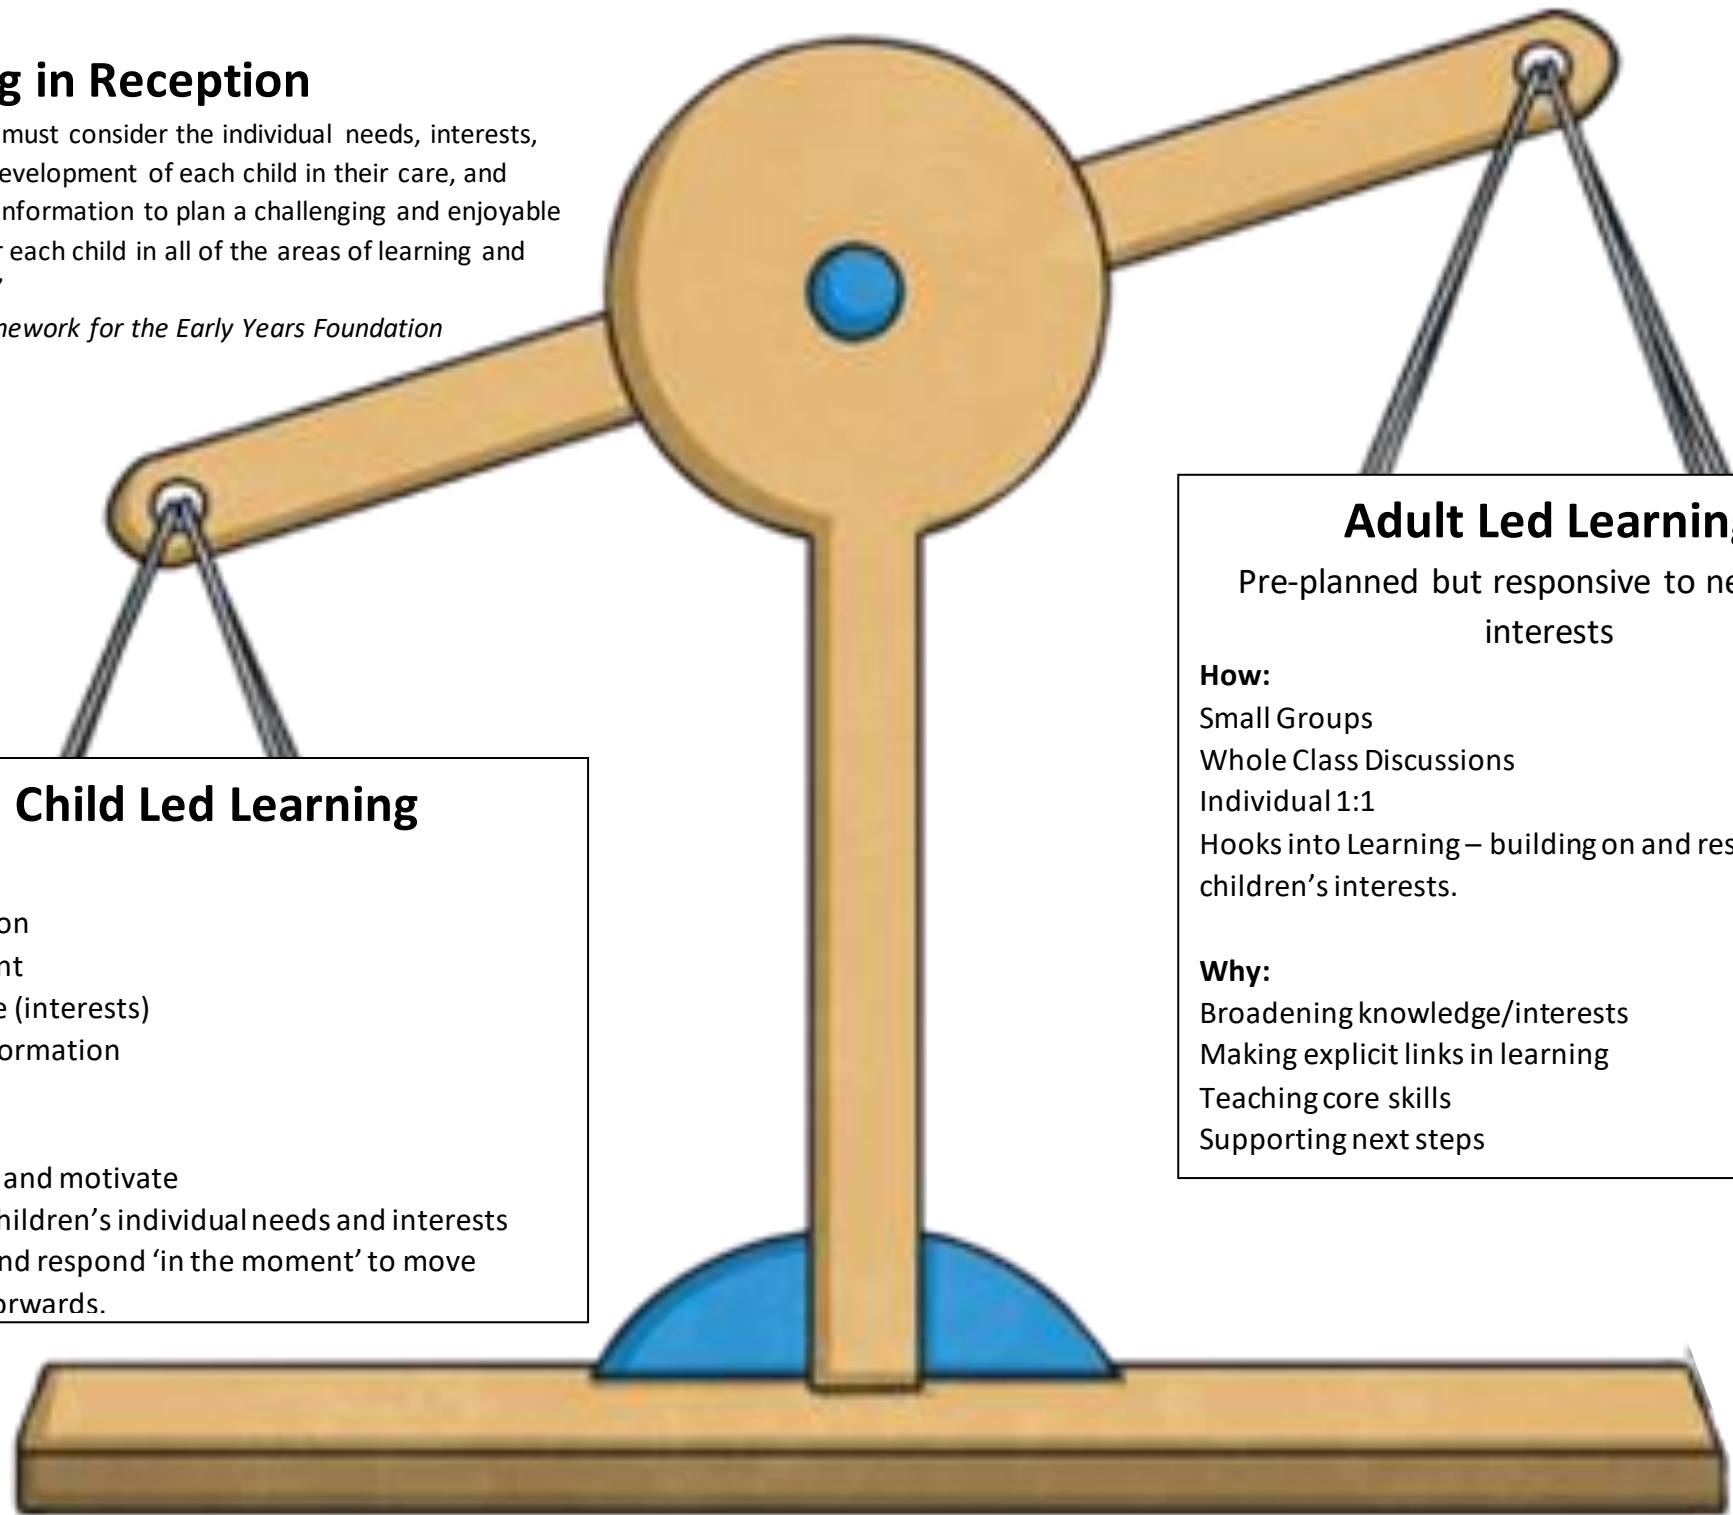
g in Reception

must consider the individual needs, interests, evelopment of each child in their care, and information to plan a challenging and enjoyable each child in all of the areas of learning and

nework for the Early Years Foundation

Adult Led Learnin

Pre-planned but responsive to ne interests

How:
Small Groups
Whole Class Discussions
Individual 1:1
Hooks into Learning – building on and res children's interests.

Why:
Broadening knowledge/interests
Making explicit links in learning
Teaching core skills
Supporting next steps

Child Led Learning

on
nt
e (interests)
ormation

and motivate
hildren's individual needs and interests
nd respond 'in the moment' to move
orwards.